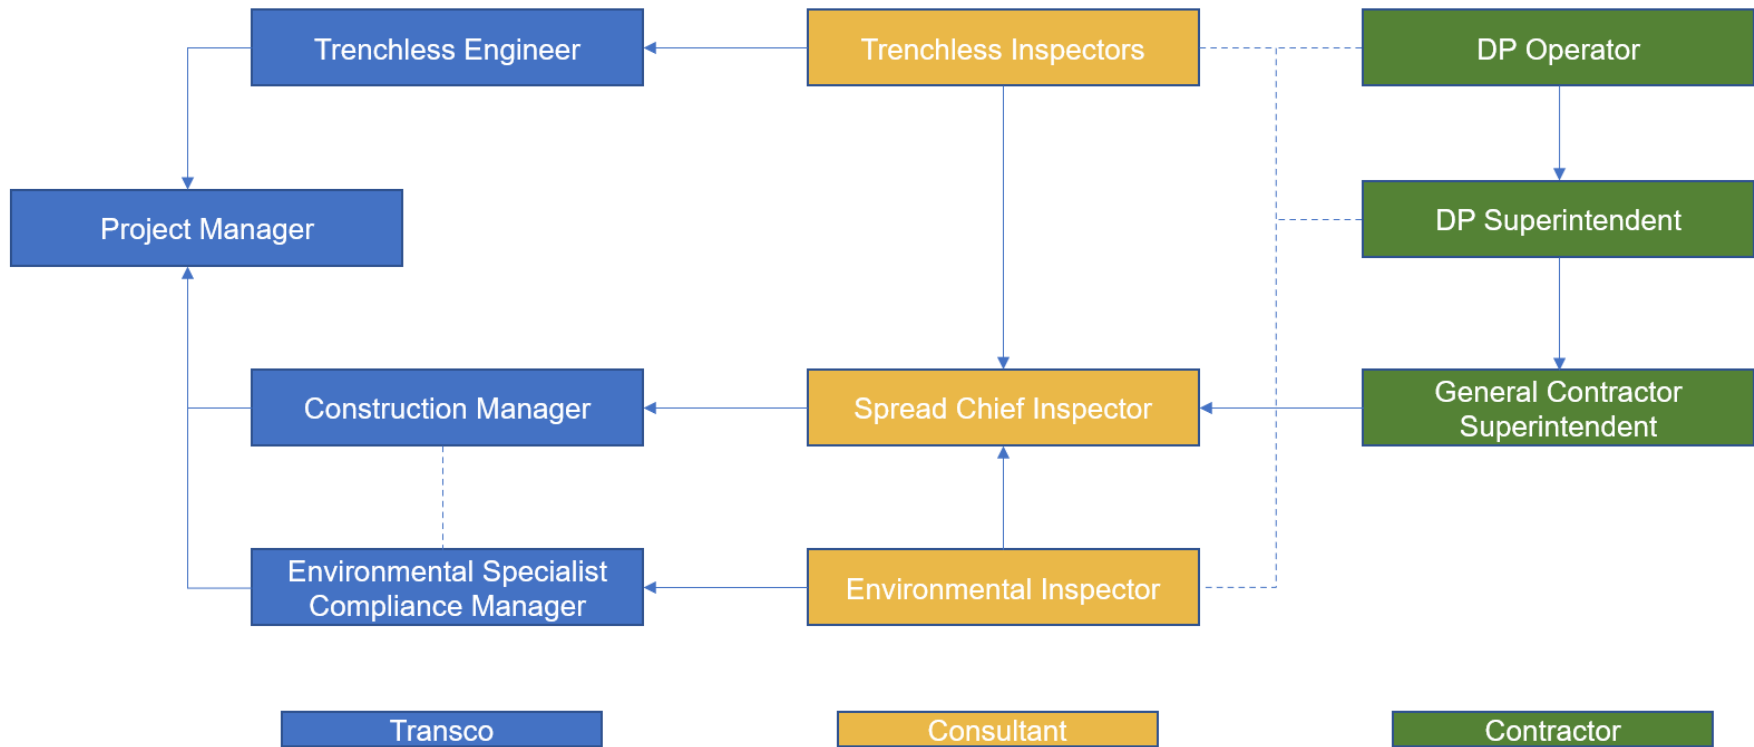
Trenchless Engineer

Trenchless Inspectors

DP Operator

Project Manager

DP Superintendent

Construction Manager

Spread Chief Inspector

General Contractor Superintendent

Environmental Specialist Compliance Manager

Environmental Inspector

Transco

Consultant

Contractor